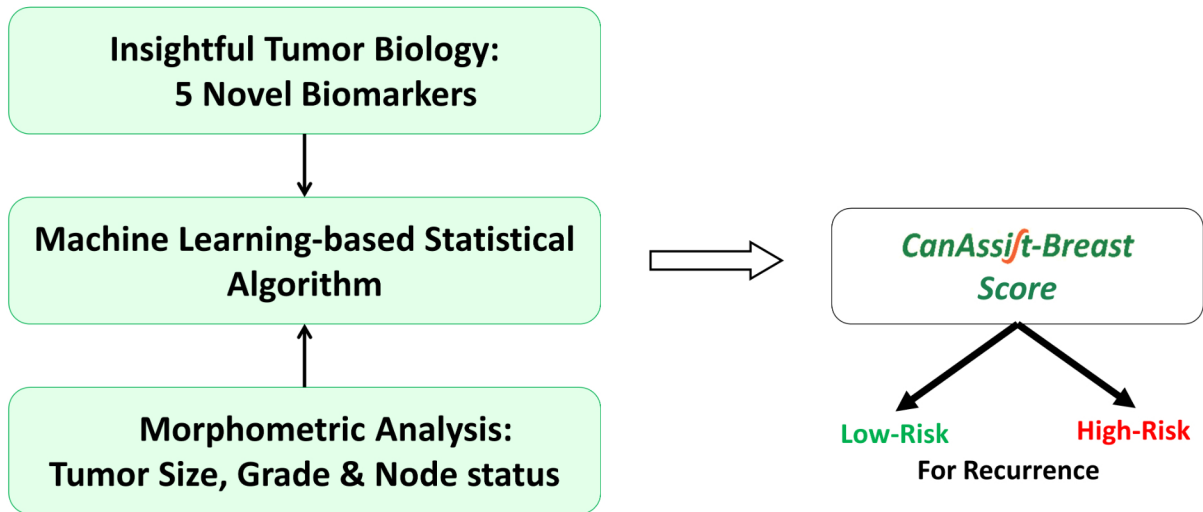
Insightful Tumor Biology:
5 Novel Biomarkers

Machine Learning-based Statistical Algorithm

Morphometric Analysis:
Tumor Size, Grade & Node status

CanAssist-Breast Score

Low-Risk

High-Risk

For Recurrence